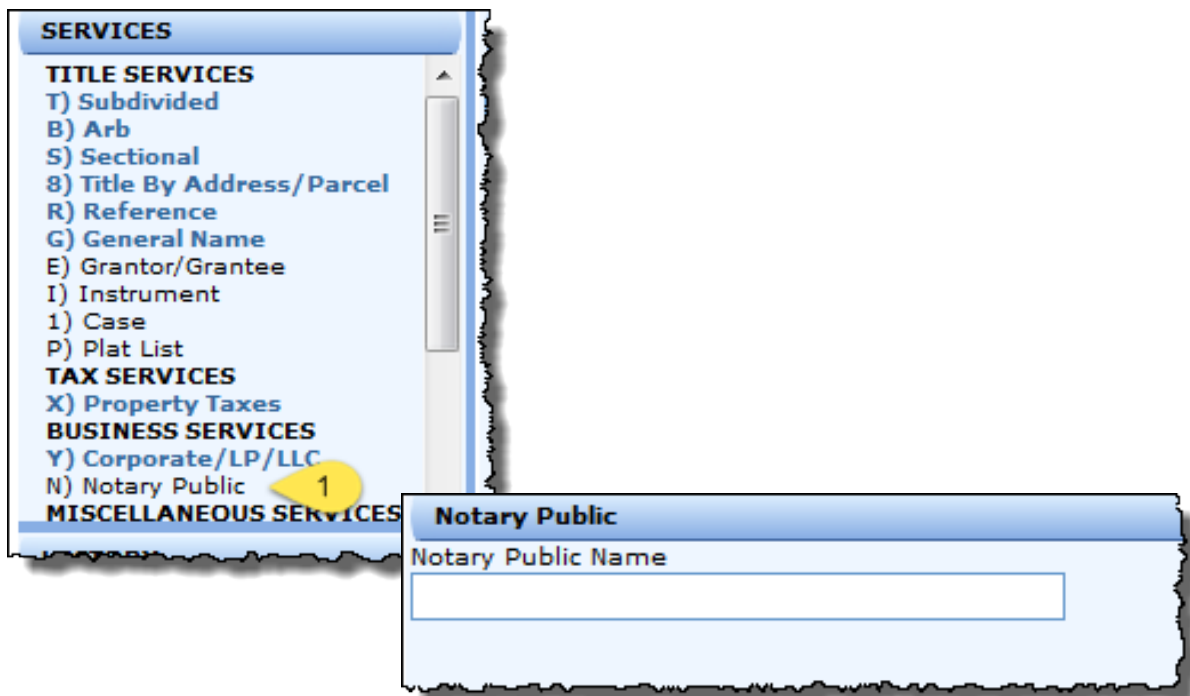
SERVICES

TITLE SERVICES
T) Subdivided
B) Arb
S) Sectional
8) Title By Address/Parcel
R) Reference
G) General Name
E) Grantor/Grantee
I) Instrument
1) Case
P) Plat List
TAX SERVICES
X) Property Taxes
BUSINESS SERVICES
Y) Corporate/LP/LLC
N) Notary Public
MISCELLANEOUS SERVICES

1

Notary Public

Notary Public Name